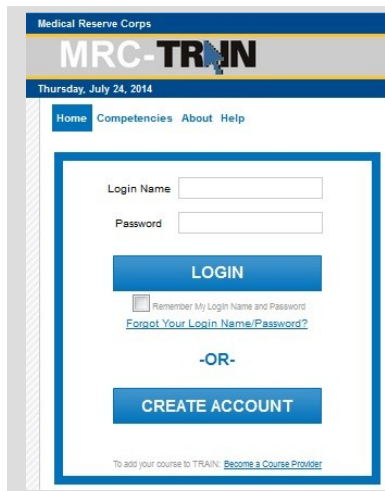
Medical Reserve Corps

MRC-TRAIN

Thursday, July 24, 2014

Home Competencies About Help

Login Name

Password

LOGIN

Remember My Login Name and Password

Forgot Your Login Name/Password?

-OR-

CREATE ACCOUNT

To add your course to TRAIN: Become a Course Provider